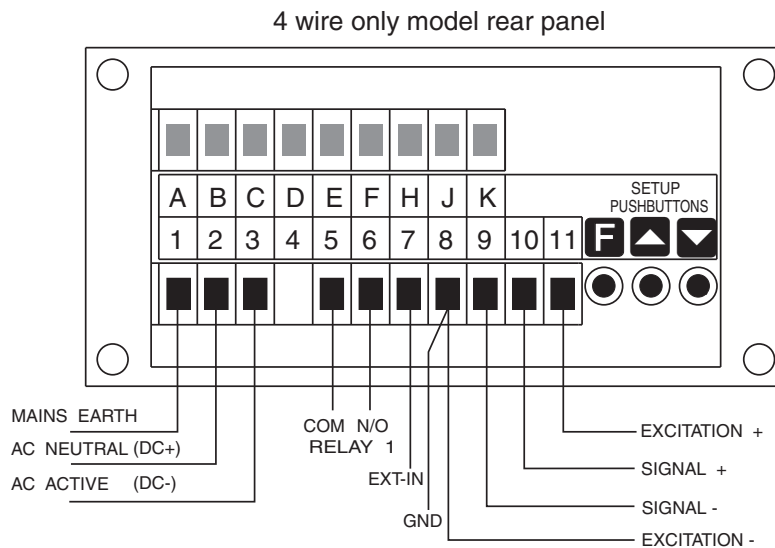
4 wire only model rear panel

A B C D E F H J K

SETUP PUSHBUTTONS

1 2 3 4 5 6 7 8 9 10 11

F

MAINS EARTH
AC NEUTRAL (DC+)
AC ACTIVE (DC-)

COM N/O
RELAY 1

EXT-IN

GND

EXCITATION +
SIGNAL +
SIGNAL -
EXCITATION -